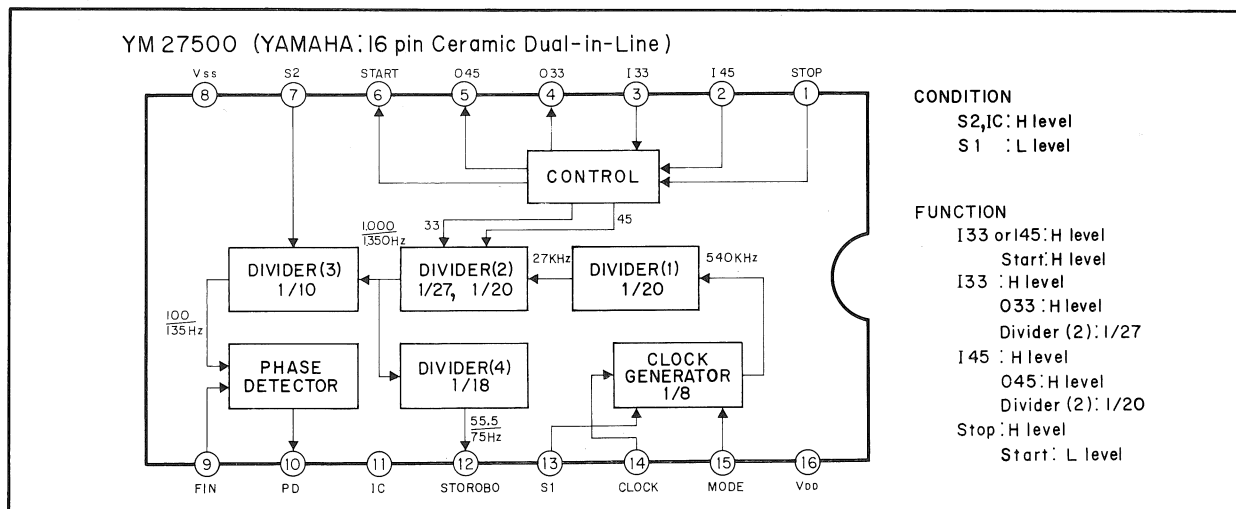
YM 27500 (YAMAHA: 16 pin Ceramic Dual-in-Line)

Vss 8
S2 7
START 6
O45 5
O33 4
I33 3
I45 2
STOP 1

CONTROL

33
45

$\frac{1.000}{1350Hz}$

DIVIDER(3) 1/10

DIVIDER(2) 1/27, 1/20

27KHz

DIVIDER(1) 1/20

540KHz

$\frac{100}{135Hz}$

PHASE DETECTOR

DIVIDER(4) 1/18

CLOCK GENERATOR 1/8

$\frac{55.5}{75Hz}$

9 FIN
10 PD
11 IC
12 STOROBO
13 S1
14 CLOCK
15 MODE
16 VDD

CONDITION
S2,IC: H level
S1 : L level

FUNCTION
I33 or I45: H level
Start: H level
I33 : H level
O33 : H level
Divider (2): 1/27
I45 : H level
O45: H level
Divider (2): 1/20
Stop: H level
Start: L level